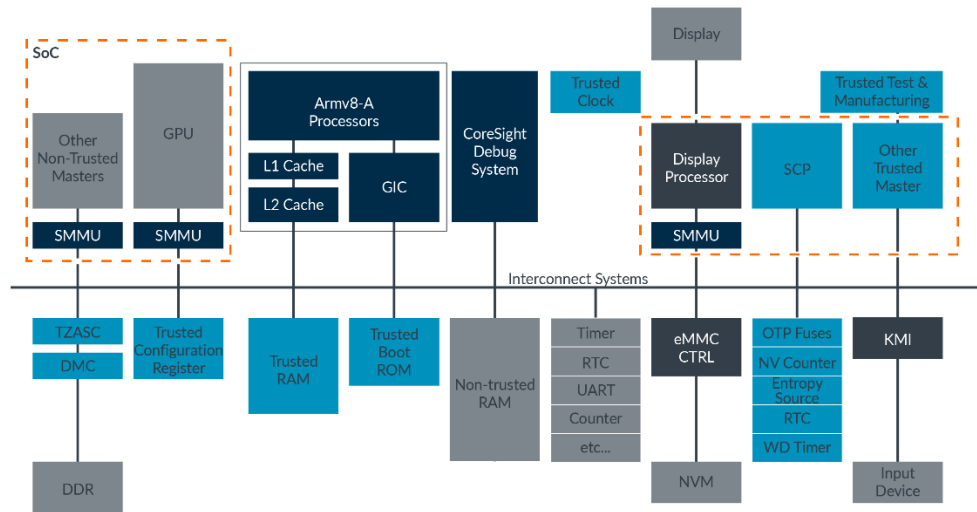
SoC

Other Non-Trusted Masters

SMMU

GPU

SMMU

Armv8-A Processors

L1 Cache

L2 Cache

GIC

CoreSight Debug System

Trusted Clock

Display

Display Processor

SMMU

Trusted Test & Manufacturing

SCP

Other Trusted Master

Interconnect Systems

TZASC

DMC

DDR

Trusted Configuration Register

Trusted RAM

Trusted Boot ROM

Non-trusted RAM

Timer

RTC

UART

Counter

etc...

eMMC CTRL

NVM

OTP Fuses

NV Counter

Entropy Source

RTC

WD Timer

KMI

Input Device